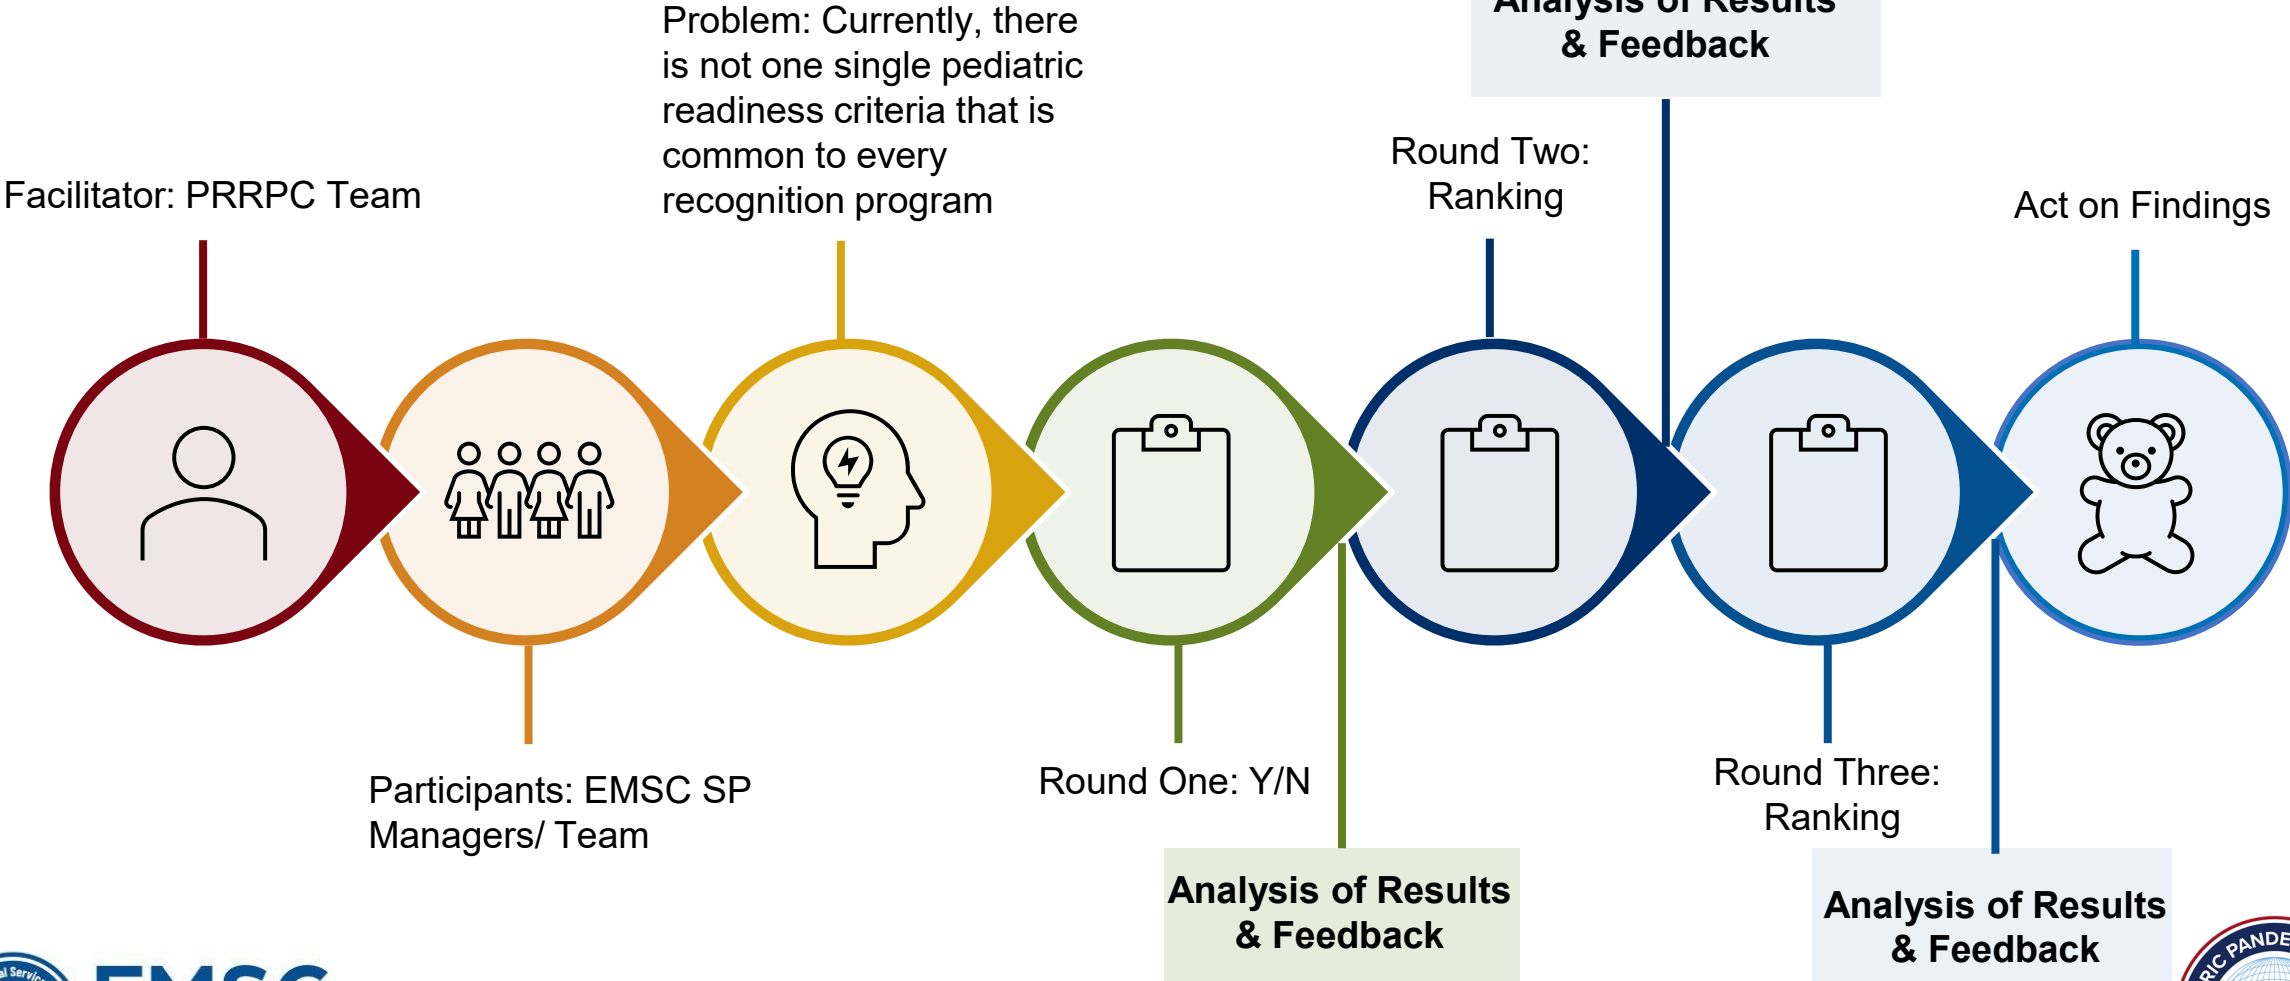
Facilitator: PRRPC Team

Participants: EMSC SP Managers/ Team

Problem: Currently, there is not one single pediatric readiness criteria that is common to every recognition program

Round One: Y/N

Analysis of Results & Feedback

Round Two: Ranking

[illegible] & Feedback

Round Three: Ranking

Analysis of Results & Feedback

Act on Findings

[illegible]